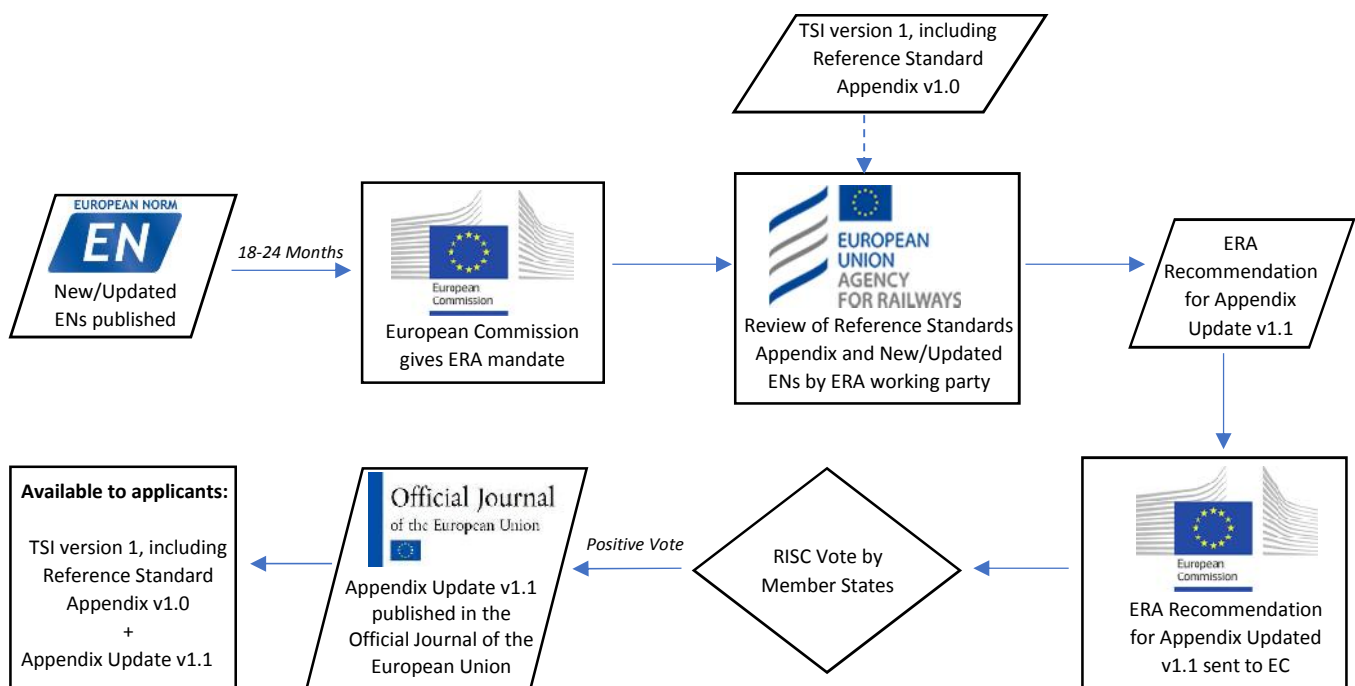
TSI version 1, including Reference Standard Appendix v1.0

EUROPEAN NORM
EN
New/Updated ENs published

18-24 Months

European Commission
European Commission gives ERA mandate

EUROPEAN UNION AGENCY FOR RAILWAYS
Review of Reference Standards Appendix and New/Updated ENs by ERA working party

ERA Recommendation for Appendix Update v1.1

European Commission
ERA Recommendation for Appendix Updated v1.1 sent to EC

RISC Vote by Member States

Positive Vote

Official Journal of the European Union
Appendix Update v1.1 published in the Official Journal of the European Union

Available to applicants:

TSI version 1, including Reference Standard Appendix v1.0
+
Appendix Update v1.1